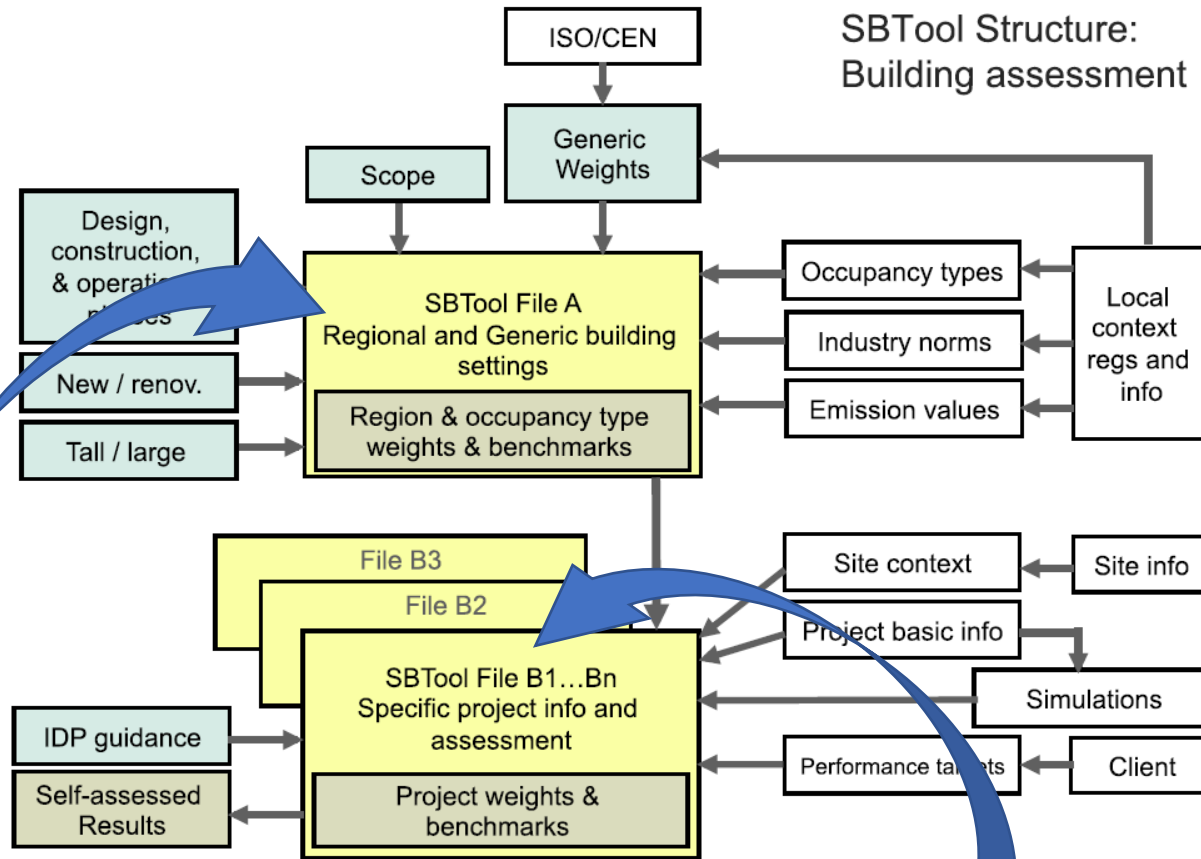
SBTool Structure:
Building assessment

ISO/CEN

Generic Weights

Scope

Design, construction, & operatio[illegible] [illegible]es

New / renov.

Tall / large

SBTool File A
Regional and Generic building settings

Region & occupancy type weights & benchmarks

Occupancy types

Industry norms

Emission values

Local context regs and info

File B3

File B2

SBTool File B1…Bn
Specific project info and assessment

Project weights & benchmarks

Site context

Site info

Project basic info

Simulations

Performance ta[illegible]ets

Client

IDP guidance

Self-assessed Results